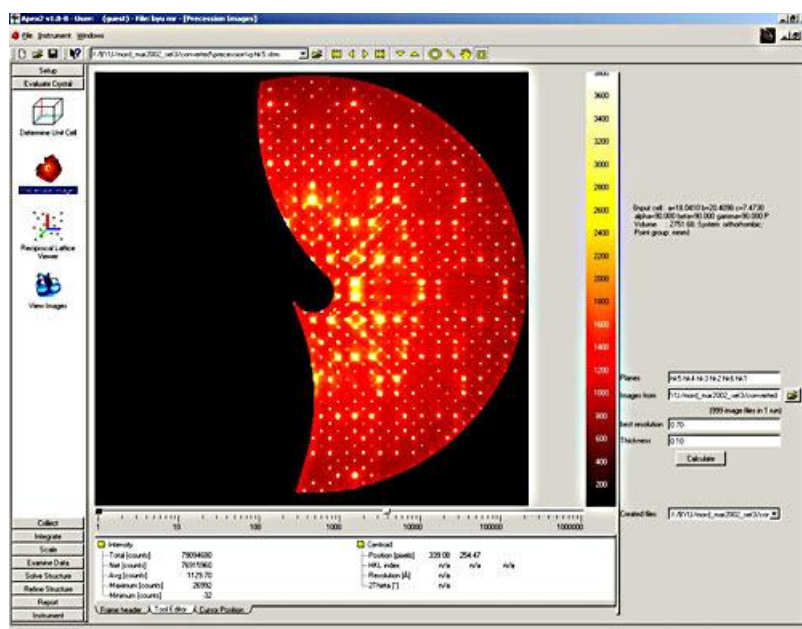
Apex2 v1.0-8 - User: (guest) - File: byu nr - [Precession Images]

File Instrument Windows

f:/BYU/mord_mar2002_set3/converted/precession/q-hkl5.sfrm

Setup
Evaluate Crystal
Determine Unit Cell
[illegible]
Reciprocal Lattice Viewer
View Images

3600
3400
3200
3000
2800
2600
2400
2200
2000
1800
1600
1400
1200
1000
800
600
400
200

Input cell: a=18.0410 b=20.4090 c=7.4730
alpha=90.000 beta=90.000 gamma=90.000 P
Volume: 2751.68 System: orthorhombic
Point group: mmm

Planes: hk5 hk4 hk3 hk2 hk5 hk1
Images from: f:/BYU/mord_mar2002_set3/converted
(999 image files in 1 run)
Best resolution: 0.70
Thickness: 0.10
Calculate

Created files: f:/BYU/mord_mar2002_set3/cor

1 10 100 1000 10000 100000 1000000

Intensity
Total [counts] 79094680
Net [counts] 76915960
Avg [counts] 1179.70
Maximum [counts] 26992
Minimum [counts] -32

Centroid
Position [pixels] 339.00 294.47
HKL index n/a n/a n/a
Resolution [Å] n/a
2Theta [°] n/a

Frame header | Tool Editor | Cursor Position

Collect
Integrate
Scale
Examine Data
Solve Structure
Refine Structure
Report
Instrument